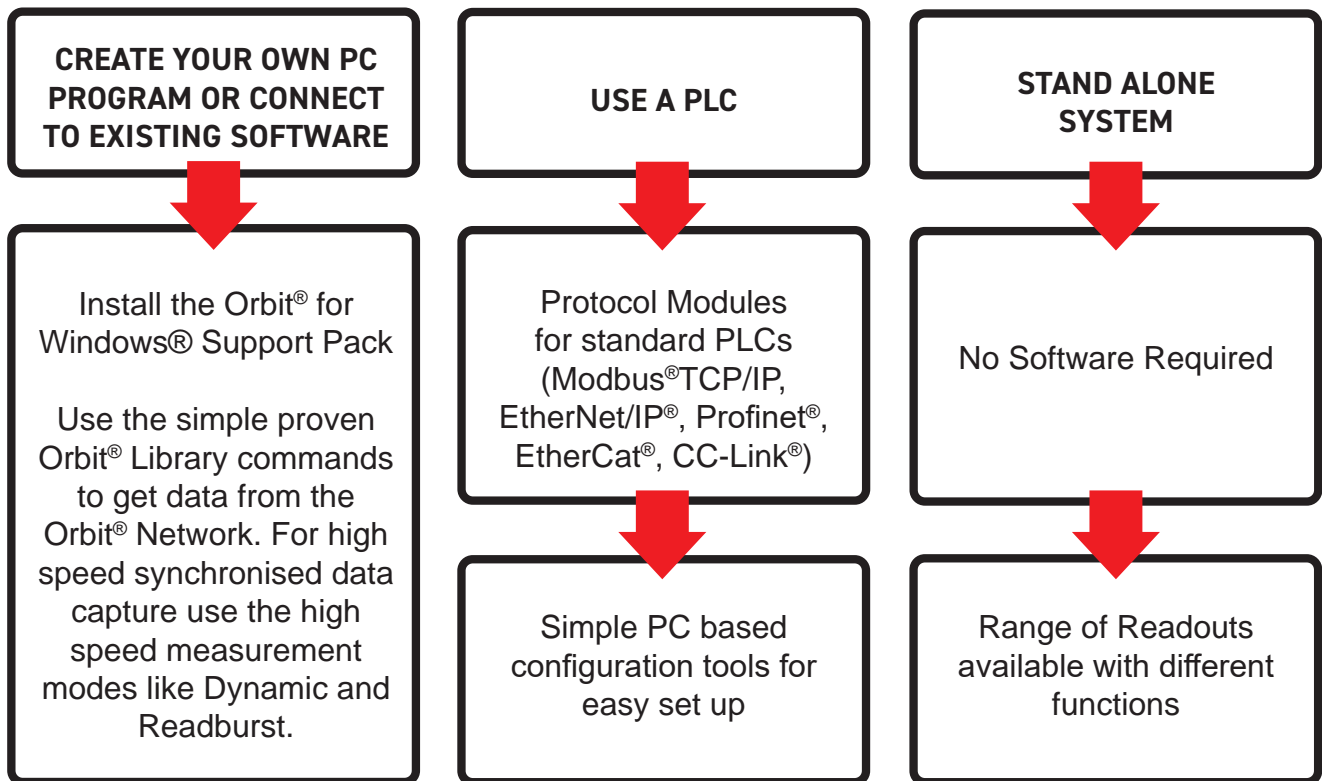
CREATE YOUR OWN PC PROGRAM OR CONNECT TO EXISTING SOFTWARE

Install the Orbit® for Windows® Support Pack

Use the simple proven Orbit® Library commands to get data from the Orbit® Network. For high speed synchronised data capture use the high speed measurement modes like Dynamic and Readburst.

USE A PLC

Protocol Modules for standard PLCs (Modbus®TCP/IP, EtherNet/IP®, Profinet®, EtherCat®, CC-Link®)

Simple PC based configuration tools for easy set up

STAND ALONE SYSTEM

No Software Required

Range of Readouts available with different functions